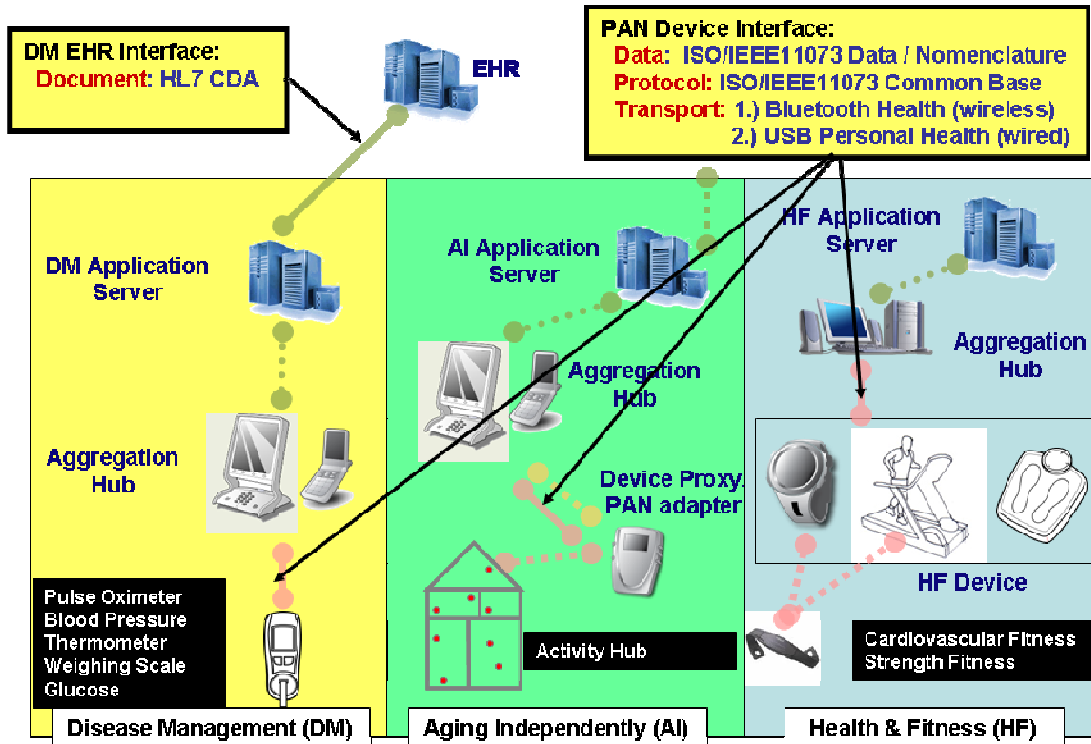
DM EHR Interface:
Document: HL7 CDA

EHR

PAN Device Interface:
Data: ISO/IEEE11073 Data / Nomenclature
Protocol: ISO/IEEE11073 Common Base
Transport: 1.) Bluetooth Health (wireless)
2.) USB Personal Health (wired)

DM Application Server

Aggregation Hub

Pulse Oximeter
Blood Pressure
Thermometer
Weighing Scale
Glucose

Disease Management (DM)

AI Application Server

Aggregation Hub

Device Proxy, PAN adapter

Activity Hub

Aging Independently (AI)

HF Application Server

Aggregation Hub

HF Device

Cardiovascular Fitness
Strength Fitness

Health & Fitness (HF)